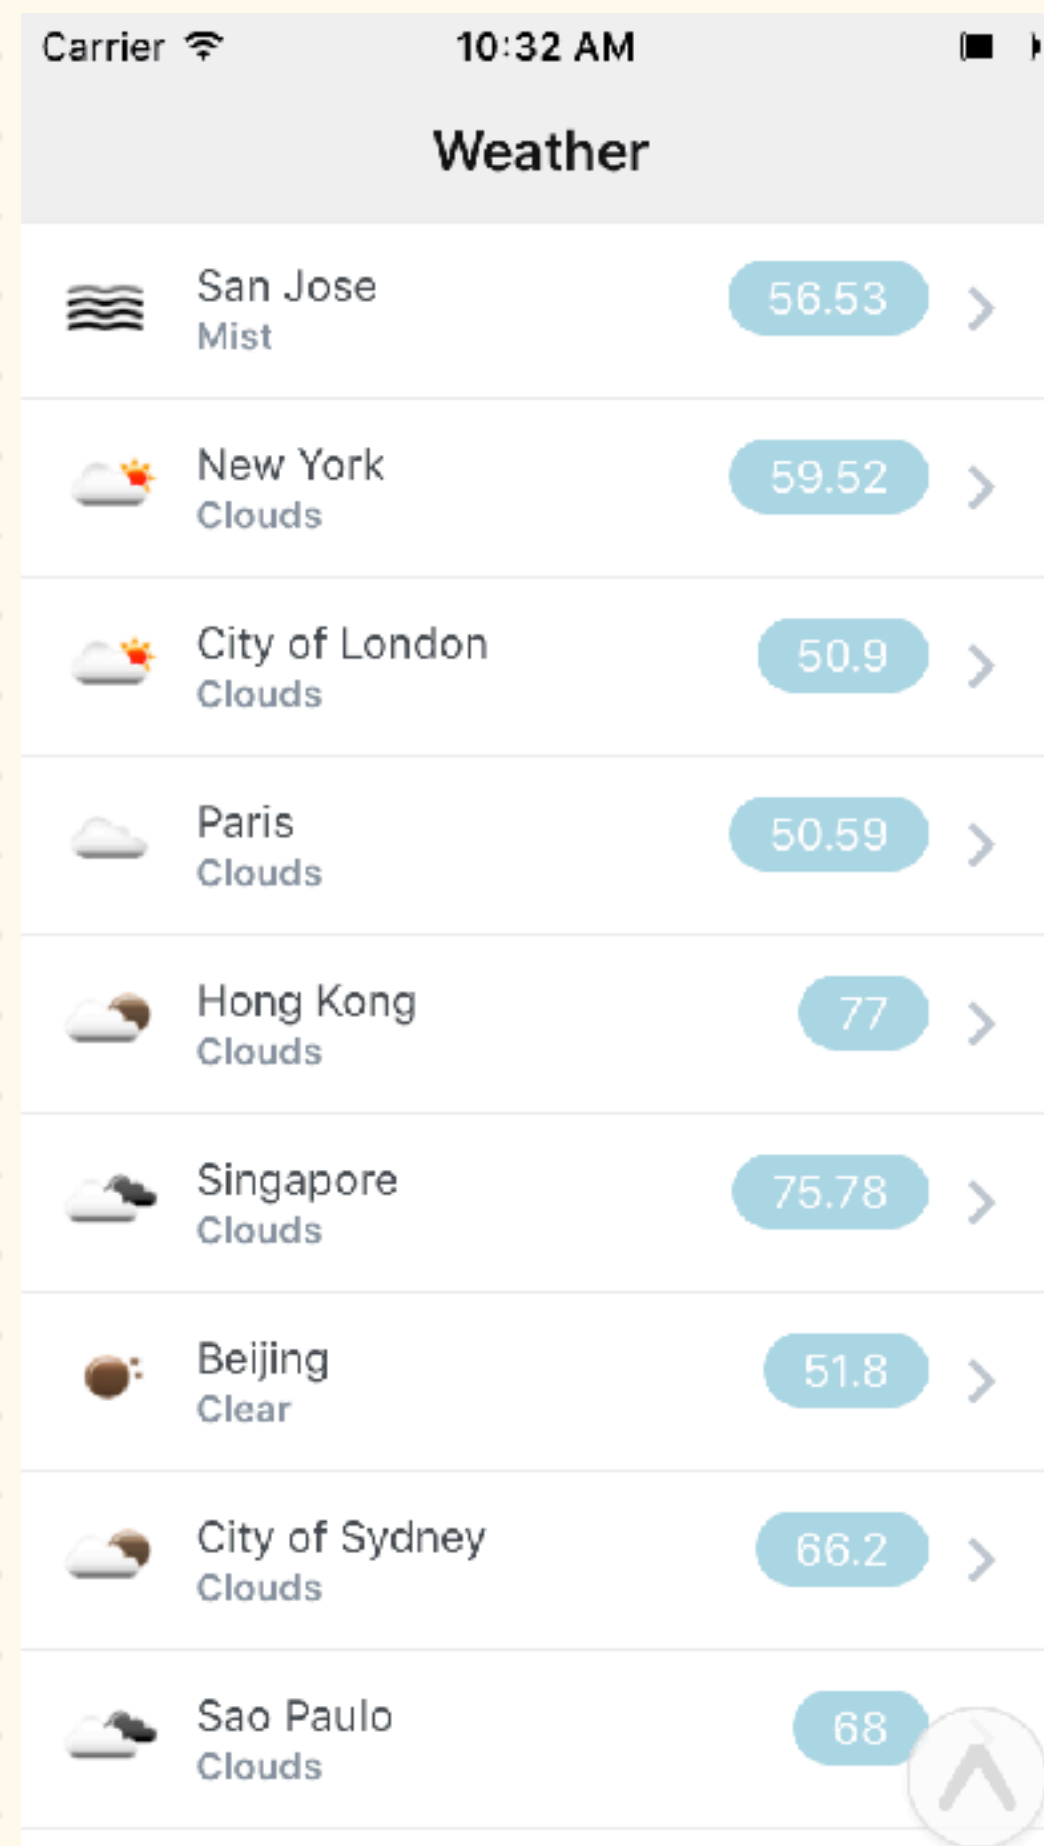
Carrier 10:32 AM

Weather

San Jose
Mist
56.53

New York
Clouds
59.52

City of London
Clouds
50.9

Paris
Clouds
50.59

Hong Kong
Clouds
77

Singapore
Clouds
75.78

Beijing
Clear
51.8

City of Sydney
Clouds
66.2

Sao Paulo
Clouds
68